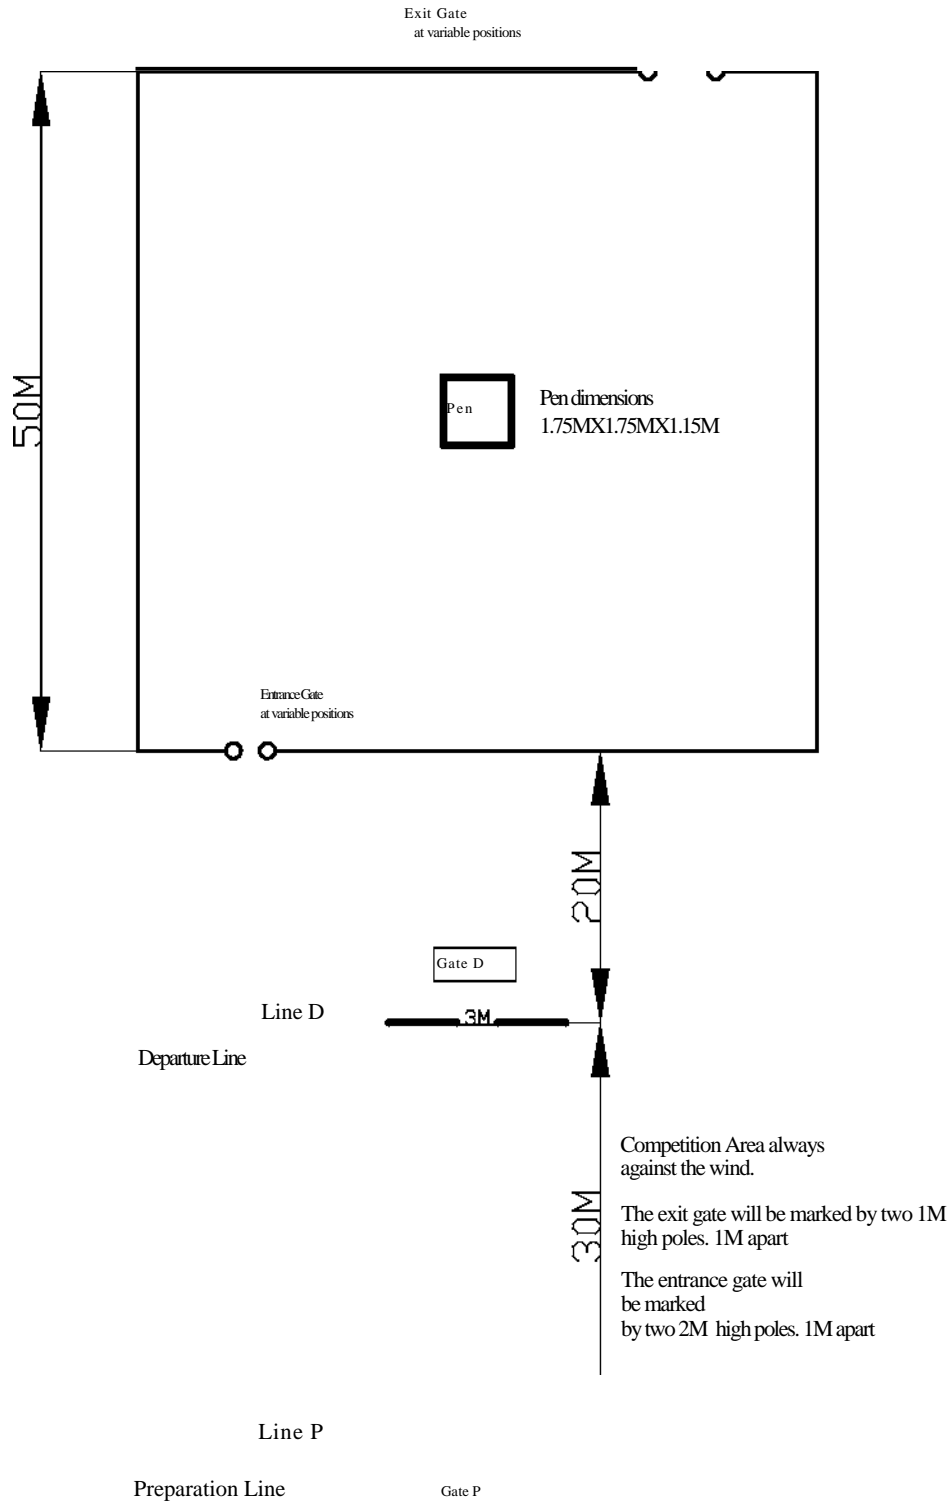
Exit Gate
at variable positions

50M

Pen

Pen dimensions
1.75MX1.75MX1.15M

Entrance Gate
at variable positions

20M

Gate D

Line D

3M

Departure Line

Competition Area always against the wind.

The exit gate will be marked by two 1M high poles. 1M apart

The entrance gate will be marked by two 2M high poles. 1M apart

30M

Line P

Preparation Line

Gate P